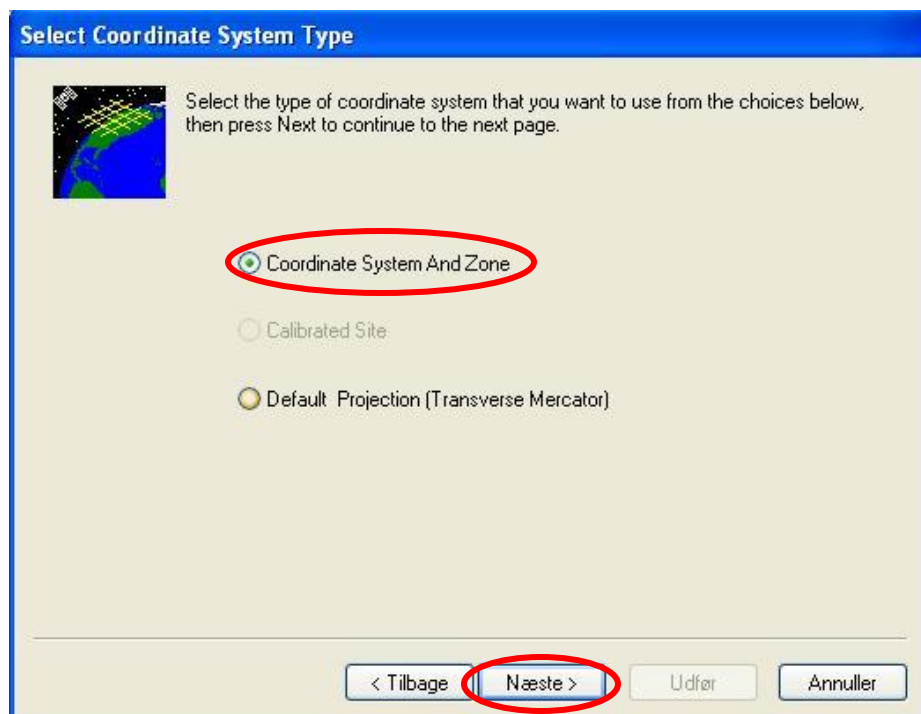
Select Coordinate System Type

Select the type of coordinate system that you want to use from the choices below, then press Next to continue to the next page.

Coordinate System And Zone

Calibrated Site

Default Projection (Transverse Mercator)

< Tilbage

Næste >

Udfør

Annuller